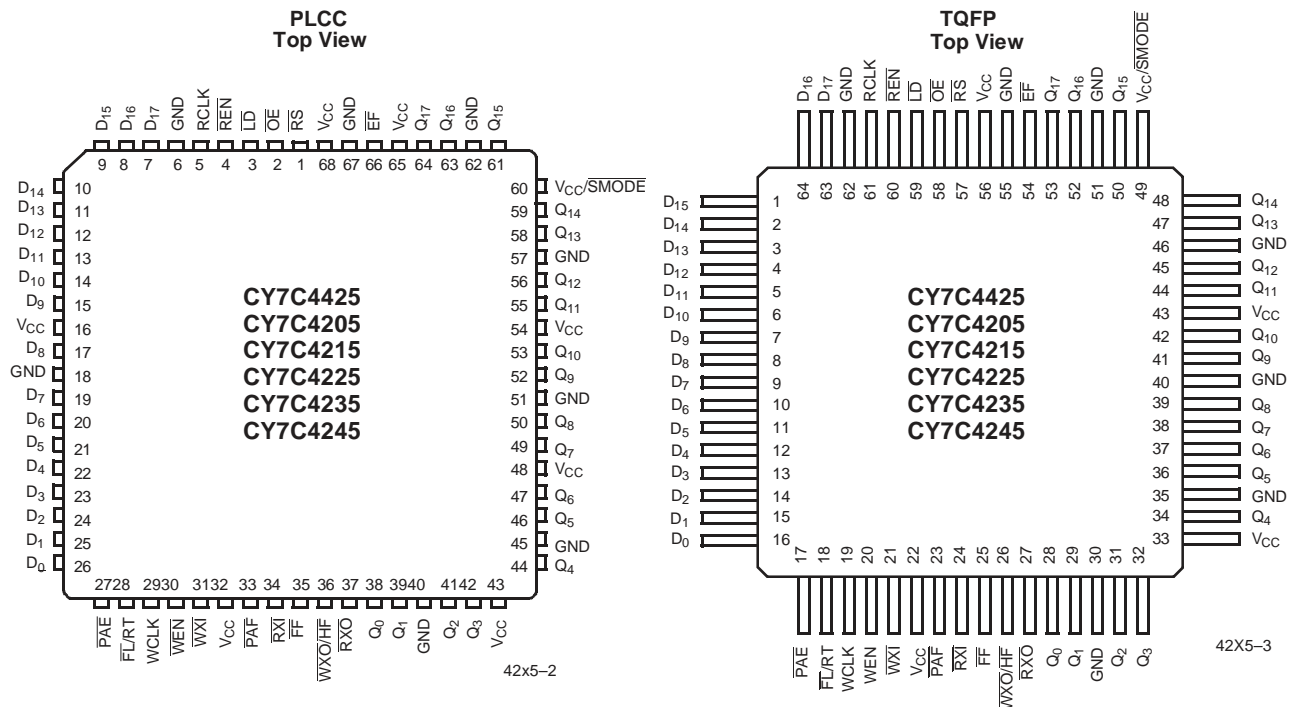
PLCC
Top View

$D_{15}$ $D_{16}$ $D_{17}$ GND RCLK $\overline{REN}$ $\overline{LD}$ $\overline{OE}$ $\overline{RS}$ $V_{CC}$ GND $\overline{EF}$ $V_{CC}$ $Q_{17}$ $Q_{16}$ GND $Q_{15}$

9 8 7 6 5 4 3 2 1 68 67 66 65 64 63 62 61

$D_{14}$ 10
$D_{13}$ 11
$D_{12}$ 12
$D_{11}$ 13
$D_{10}$ 14
$D_9$ 15
$V_{CC}$ 16
$D_8$ 17
GND 18
$D_7$ 19
$D_6$ 20
$D_5$ 21
$D_4$ 22
$D_3$ 23
$D_2$ 24
$D_1$ 25
$D_0$ 26

60 $V_{CC}/\overline{SMODE}$
59 $Q_{14}$
58 $Q_{13}$
57 GND
56 $Q_{12}$
55 $Q_{11}$
54 $V_{CC}$
53 $Q_{10}$
52 $Q_9$
51 GND
50 $Q_8$
49 $Q_7$
48 $V_{CC}$
47 $Q_6$
46 $Q_5$
45 GND
44 $Q_4$

CY7C4425
CY7C4205
CY7C4215
CY7C4225
CY7C4235
CY7C4245

27 28 29 30 31 32 33 34 35 36 37 38 39 40 41 42 43

$\overline{PAE}$ $\overline{FL}/\overline{RT}$ WCLK $\overline{WEN}$ $\overline{WXI}$ $V_{CC}$ $\overline{PAF}$ $\overline{RXI}$ $\overline{FF}$ $\overline{WXO}/\overline{HF}$ $\overline{RXO}$ $Q_0$ $Q_1$ GND $Q_2$ $Q_3$ $V_{CC}$

42x5–2

TQFP
Top View

$D_{16}$ $D_{17}$ GND RCLK $\overline{REN}$ $\overline{LD}$ $\overline{OE}$ $\overline{RS}$ $V_{CC}$ GND $\overline{EF}$ $Q_{17}$ $Q_{16}$ GND $Q_{15}$ $V_{CC}/\overline{SMODE}$

64 63 62 61 60 59 58 57 56 55 54 53 52 51 50 49

$D_{15}$ 1
$D_{14}$ 2
$D_{13}$ 3
$D_{12}$ 4
$D_{11}$ 5
$D_{10}$ 6
$D_9$ 7
$D_8$ 8
$D_7$ 9
$D_6$ 10
$D_5$ 11
$D_4$ 12
$D_3$ 13
$D_2$ 14
$D_1$ 15
$D_0$ 16

48 $Q_{14}$
47 $Q_{13}$
46 GND
45 $Q_{12}$
44 $Q_{11}$
43 $V_{CC}$
42 $Q_{10}$
41 $Q_9$
40 GND
39 $Q_8$
38 $Q_7$
37 $Q_6$
36 $Q_5$
35 GND
34 $Q_4$
33 $V_{CC}$

CY7C4425
CY7C4205
CY7C4215
CY7C4225
CY7C4235
CY7C4245

17 18 19 20 21 22 23 24 25 26 27 28 29 30 31 32

$\overline{PAE}$ $\overline{FL}/\overline{RT}$ WCLK $\overline{WEN}$ $\overline{WXI}$ $V_{CC}$ $\overline{PAF}$ $\overline{RXI}$ $\overline{FF}$ $\overline{WXO}/\overline{HF}$ $\overline{RXO}$ $Q_0$ $Q_1$ GND $Q_2$ $Q_3$

42X5–3